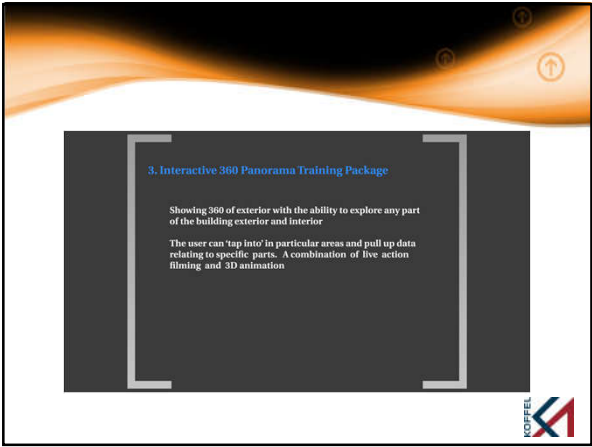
3. Interactive 360 Panorama Training Package

Showing 360 of exterior with the ability to explore any part of the building exterior and interior

The user can 'tap into' in particular areas and pull up data relating to specific parts. A combination of live action filming and 3D animation

KOFFEL